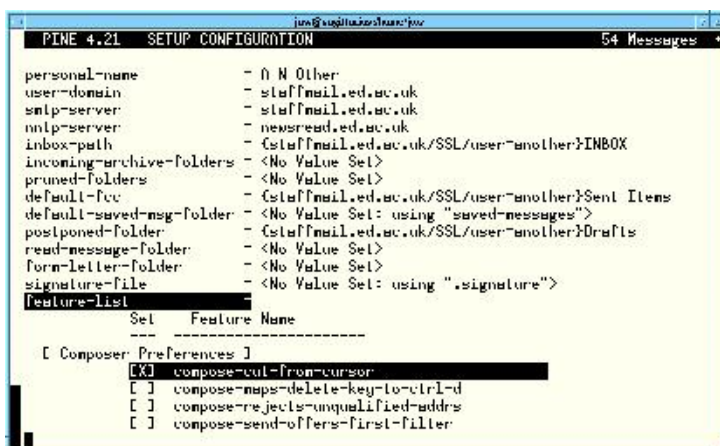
jsw@sagittarius:/home/jsw

PINE 4.21   SETUP CONFIGURATION   54 Messages

personal-name = A N Other
user-domain = staffmail.ed.ac.uk
smtp-server = staffmail.ed.ac.uk
nntp-server = newsread.ed.ac.uk
inbox-path = {staffmail.ed.ac.uk/SSL/user=another}INBOX
incoming-archive-folders = <No Value Set>
pruned-folders = <No Value Set>
default-fcc = {staffmail.ed.ac.uk/SSL/user=another}Sent Items
default-saved-msg-folder = <No Value Set: using "saved-messages">
postponed-folder = {staffmail.ed.ac.uk/SSL/user=another}Drafts
read-message-folder = <No Value Set>
form-letter-folder = <No Value Set>
signature-file = <No Value Set: using ".signature">
feature-list =

Set   Feature Name
---   ----------------------

[ Composer Preferences ]
[X] compose-cut-from-cursor
[ ] compose-maps-delete-key-to-ctrl-d
[ ] compose-rejects-unqualified-addrs
[ ] compose-send-offers-first-filter